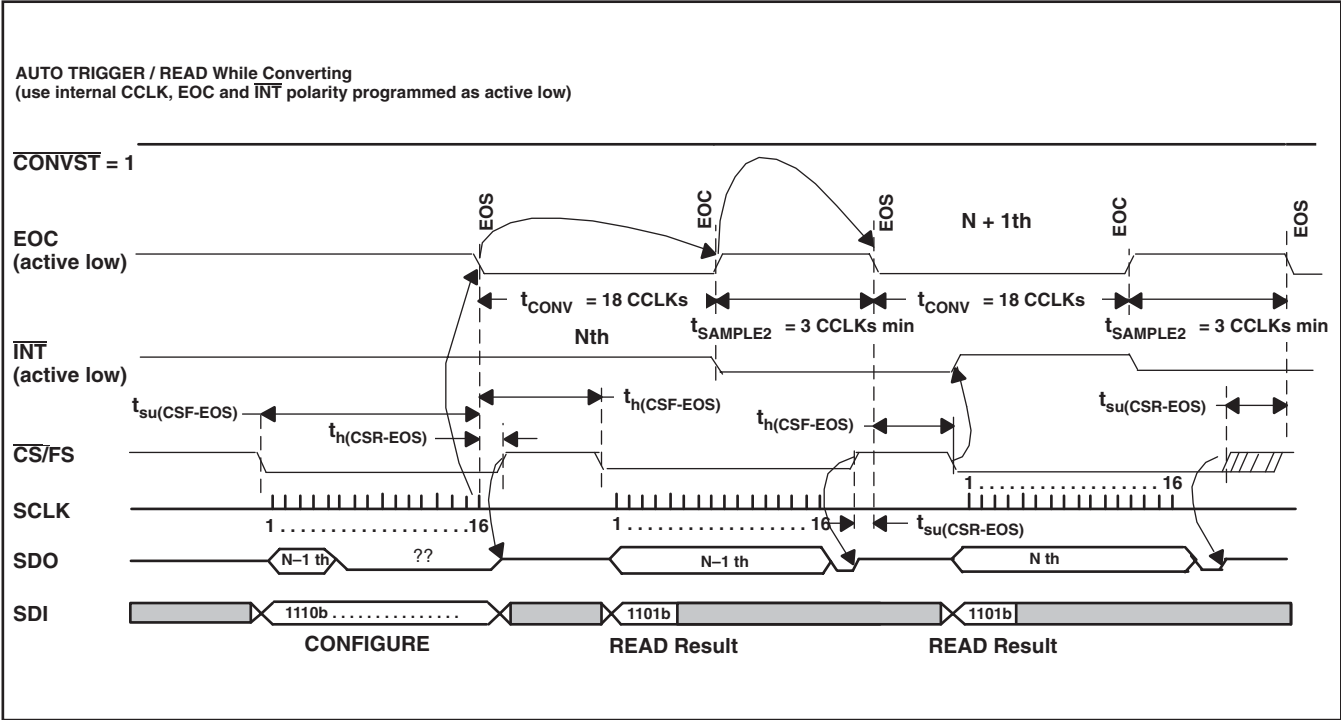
AUTO TRIGGER / READ While Converting
(use internal CCLK, EOC and $\overline{\text{INT}}$ polarity programmed as active low)

$\overline{\text{CONVST}}$ = 1

EOC
(active low)

EOS

EOC

EOS

N + 1th

EOC

EOS

$t_{CONV}$ = 18 CCLKs

$t_{SAMPLE2}$ = 3 CCLKs min

$t_{CONV}$ = 18 CCLKs

$t_{SAMPLE2}$ = 3 CCLKs min

Nth

$\overline{\text{INT}}$
(active low)

$t_{su(CSF-EOS)}$

$t_{h(CSF-EOS)}$

$t_{h(CSR-EOS)}$

$t_{h(CSF-EOS)}$

$t_{su(CSR-EOS)}$

$\overline{\text{CS}}$/FS

SCLK

1 . . . . . . . . . . . . . . . . . . . .16

1 . . . . . . . . . . . . . . . . . . . . . . 16

1 . . . . . . . . . . . . . . . . . . . . . . 16

$t_{su(CSR-EOS)}$

SDO

N–1 th

??

N–1 th

N th

SDI

1110b . . . . . . . . . . . . . .

1101b

1101b

CONFIGURE

READ Result

READ Result